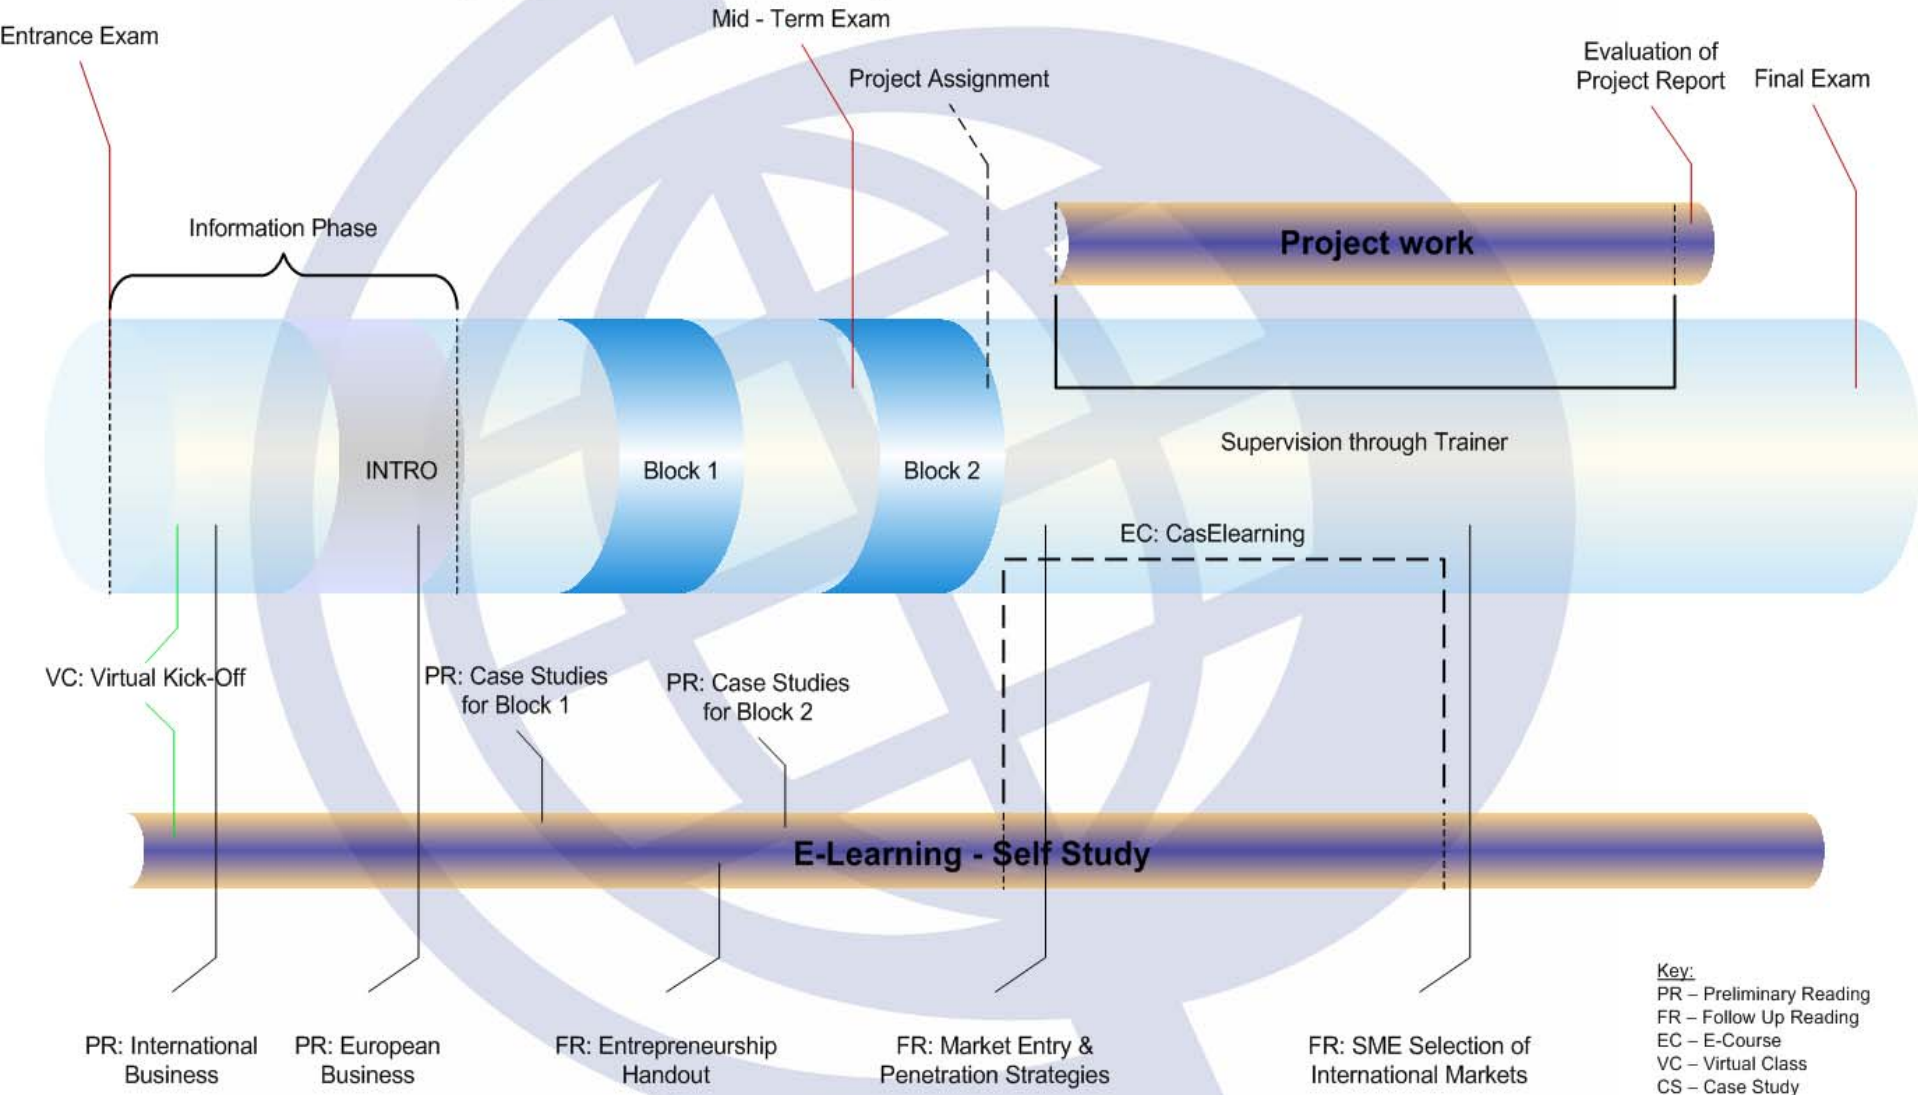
Entrance Exam

Mid - Term Exam

Project Assignment

Evaluation of Project Report

Final Exam

Information Phase

Project work

INTRO

Block 1

Block 2

Supervision through Trainer

EC: CasElearning

VC: Virtual Kick-Off

PR: Case Studies for Block 1

PR: Case Studies for Block 2

E-Learning - Self Study

PR: International Business

PR: European Business

FR: Entrepreneurship Handout

FR: Market Entry & Penetration Strategies

FR: SME Selection of International Markets

Key:
PR – Preliminary Reading
FR – Follow Up Reading
EC – E-Course
VC – Virtual Class
CS – Case Study